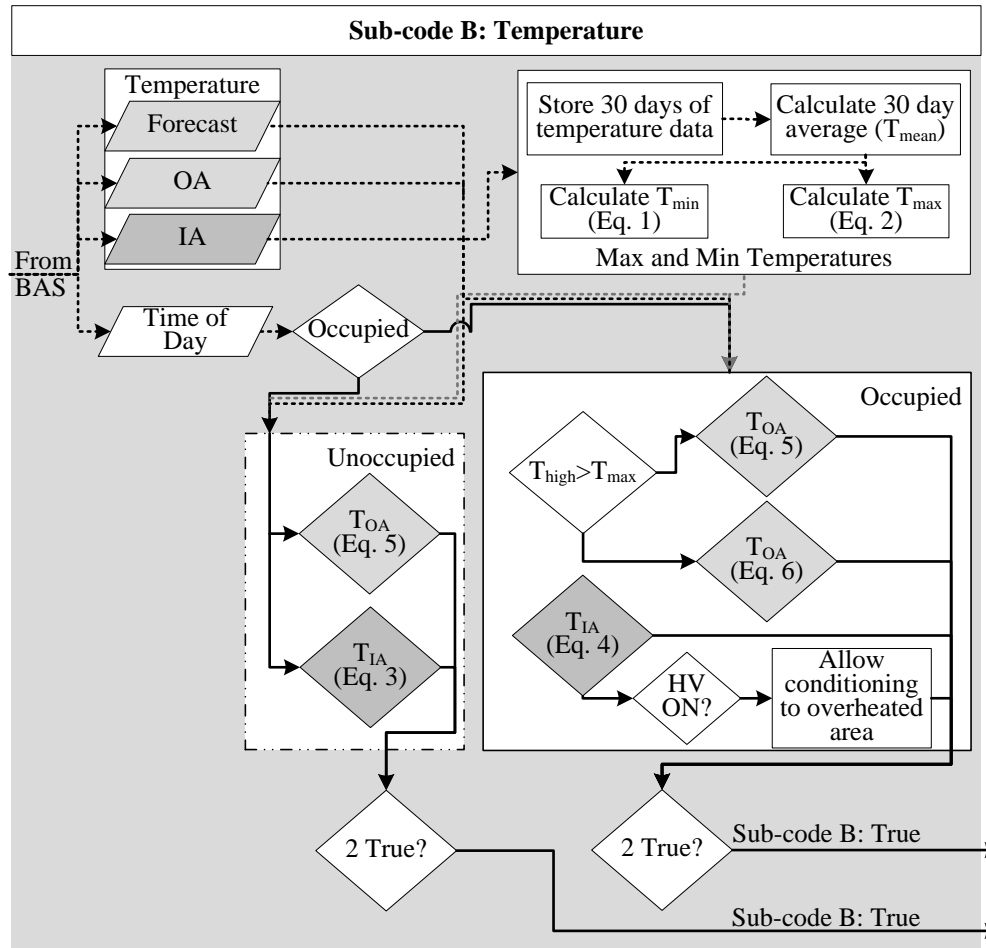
Sub-code B: Temperature

Temperature

Forecast

OA

IA

From BAS

Time of Day

Occupied

Store 30 days of temperature data

Calculate 30 day average ($T_{mean}$)

Calculate $T_{min}$ (Eq. 1)

Calculate $T_{max}$ (Eq. 2)

Max and Min Temperatures

Unoccupied

$T_{OA}$ (Eq. 5)

$T_{IA}$ (Eq. 3)

Occupied

$T_{high}$>$T_{max}$

$T_{OA}$ (Eq. 5)

$T_{OA}$ (Eq. 6)

$T_{IA}$ (Eq. 4)

HV ON?

Allow conditioning to overheated area

2 True?

Sub-code B: True

2 True?

Sub-code B: True